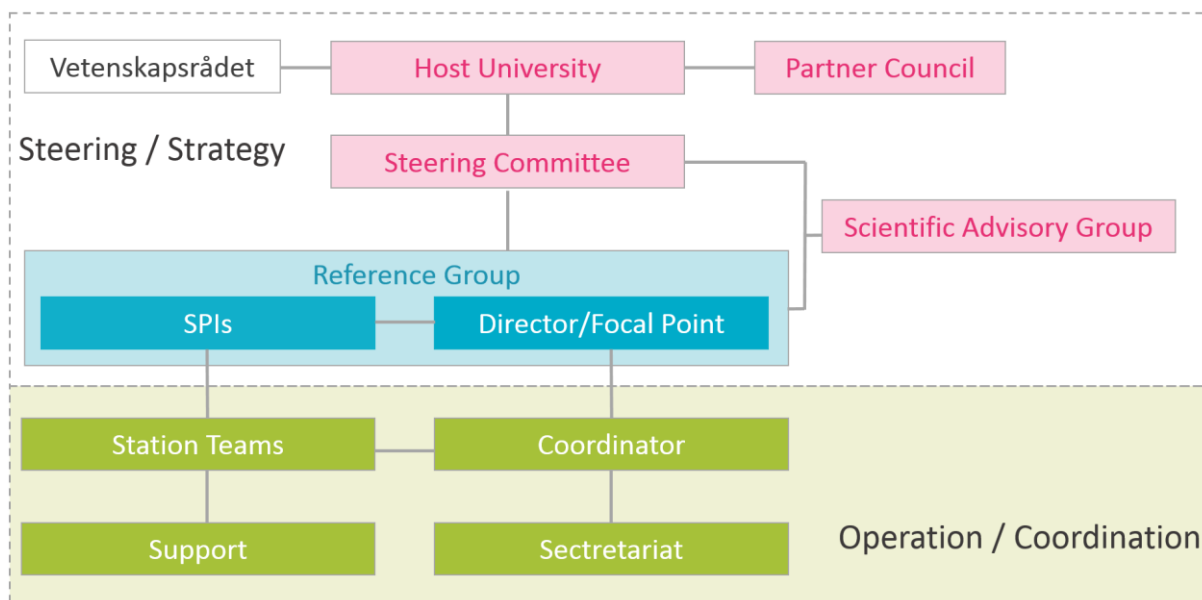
Vetenskapsrådet

Host University

Partner Council

Steering / Strategy

Steering Committee

Scientific Advisory Group

Reference Group

SPIs

Director/Focal Point

Station Teams

Coordinator

Support

Sectretariat

Operation / Coordination